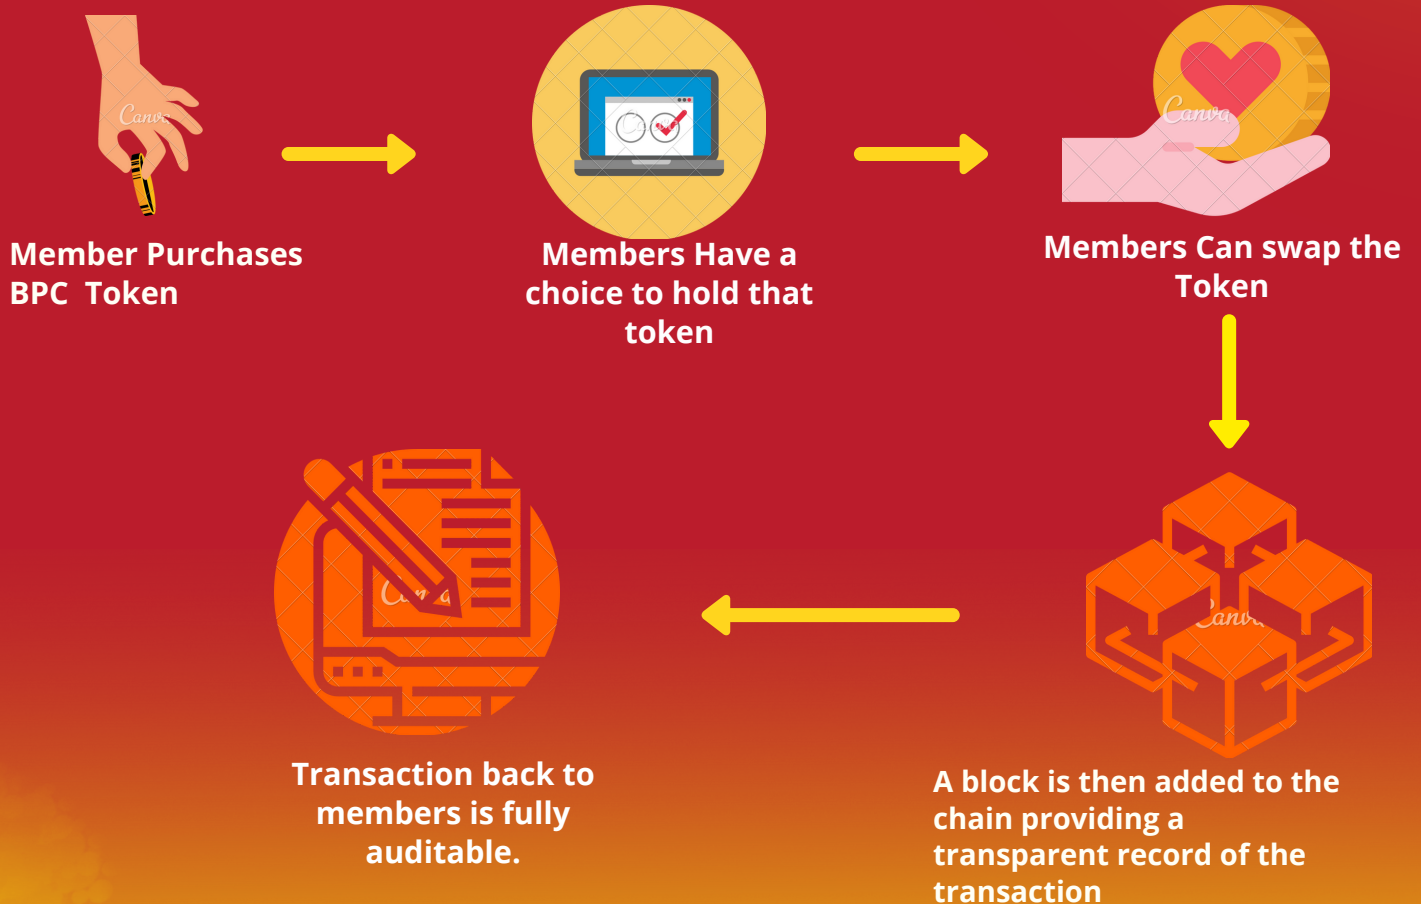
Canva

Member Purchases BPC Token

Members Have a choice to hold that token

Canva

Members Can swap the Token

Canva

Transaction back to members is fully auditable.

Canva

A block is then added to the chain providing a transparent record of the transaction